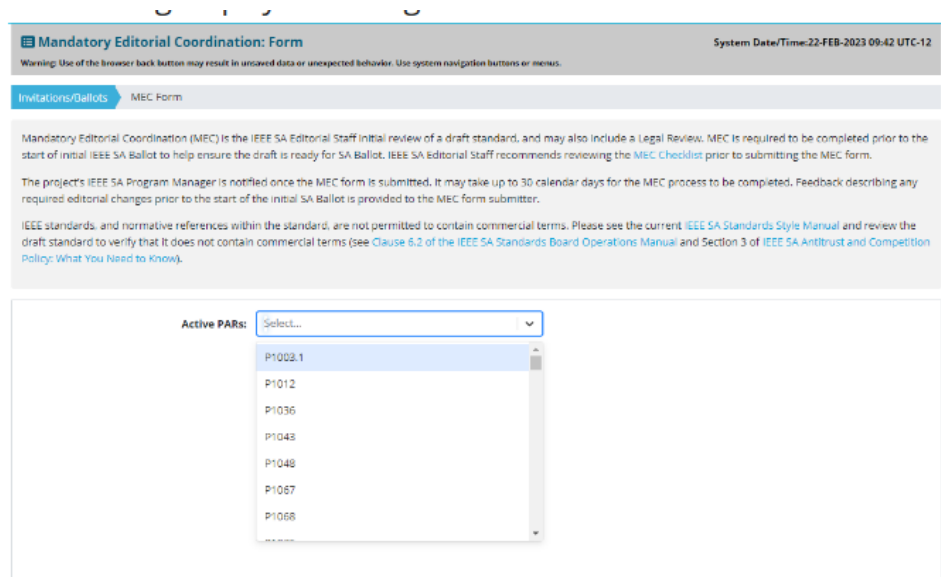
Mandatory Editorial Coordination: Form

System Date/Time:22-FEB-2023 09:42 UTC-12

Warning: Use of the browser back button may result in unsaved data or unexpected behavior. Use system navigation buttons or menus.

Invitations/Ballots MEC Form

Mandatory Editorial Coordination (MEC) is the IEEE SA Editorial Staff initial review of a draft standard, and may also include a Legal Review. MEC is required to be completed prior to the start of initial IEEE SA Ballot to help ensure the draft is ready for SA Ballot. IEEE SA Editorial Staff recommends reviewing the MEC Checklist prior to submitting the MEC form.

The project's IEEE SA Program Manager is notified once the MEC form is submitted. It may take up to 30 calendar days for the MEC process to be completed. Feedback describing any required editorial changes prior to the start of the initial SA Ballot is provided to the MEC form submitter.

IEEE standards, and normative references within the standard, are not permitted to contain commercial terms. Please see the current IEEE SA Standards Style Manual and review the draft standard to verify that it does not contain commercial terms (see Clause 6.2 of the IEEE SA Standards Board Operations Manual and Section 3 of IEEE SA Antitrust and Competition Policy: What You Need to Know).

Active PARs: Select...

P1003.1
P1012
P1036
P1043
P1048
P1067
P1068
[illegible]